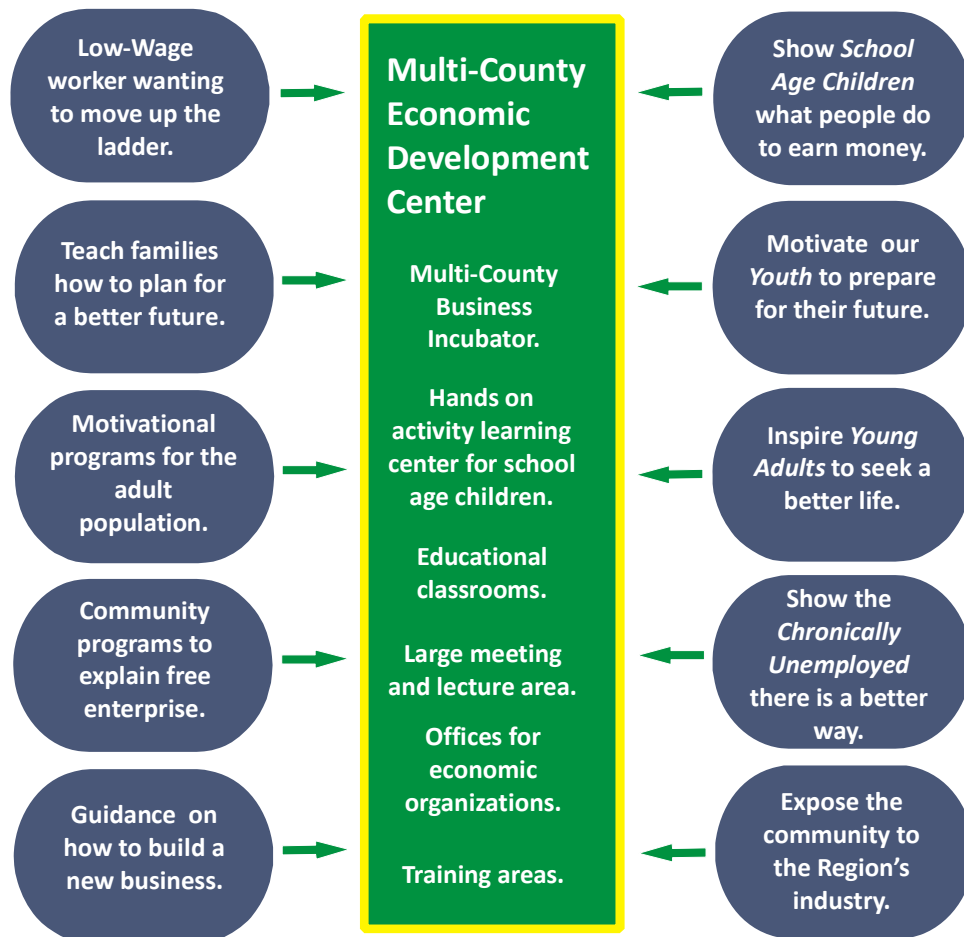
Low-Wage worker wanting to move up the ladder.

Teach families how to plan for a better future.

Motivational programs for the adult population.

Community programs to explain free enterprise.

Guidance on how to build a new business.

Multi-County Economic Development Center

Multi-County Business Incubator.

Hands on activity learning center for school age children.

Educational classrooms.

Large meeting and lecture area.

Offices for economic organizations.

Training areas.

Show *School Age Children* what people do to earn money.

Motivate our *Youth* to prepare for their future.

Inspire *Young Adults* to seek a better life.

Show the *Chronically Unemployed* there is a better way.

Expose the community to the Region's industry.